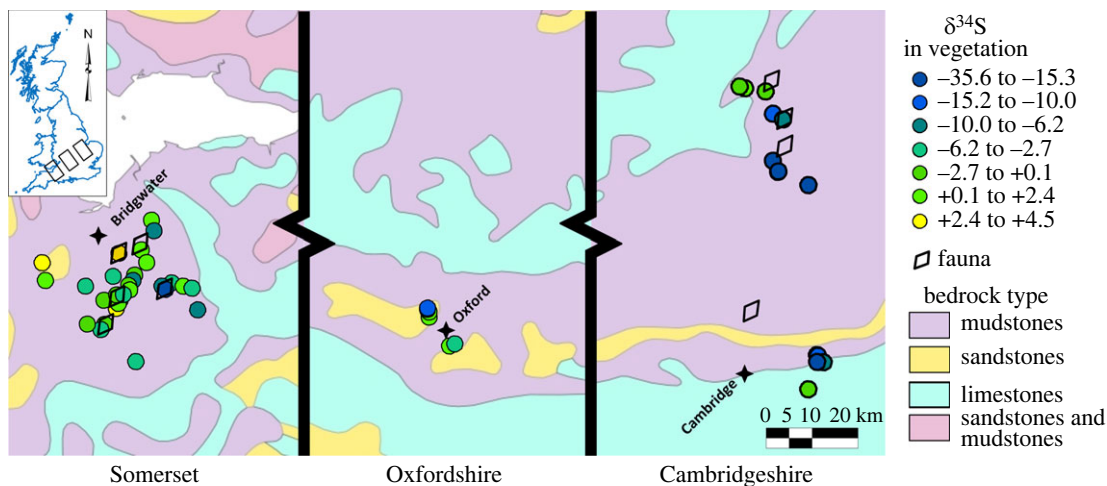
N

Bridgwater

Oxford

Cambridge

$\delta^{34}$S in vegetation

–35.6 to –15.3
–15.2 to –10.0
–10.0 to –6.2
–6.2 to –2.7
–2.7 to +0.1
+0.1 to +2.4
+2.4 to +4.5

fauna

bedrock type

mudstones
sandstones
limestones
sandstones and mudstones

0 5 10 20 km

Somerset

Oxfordshire

Cambridgeshire